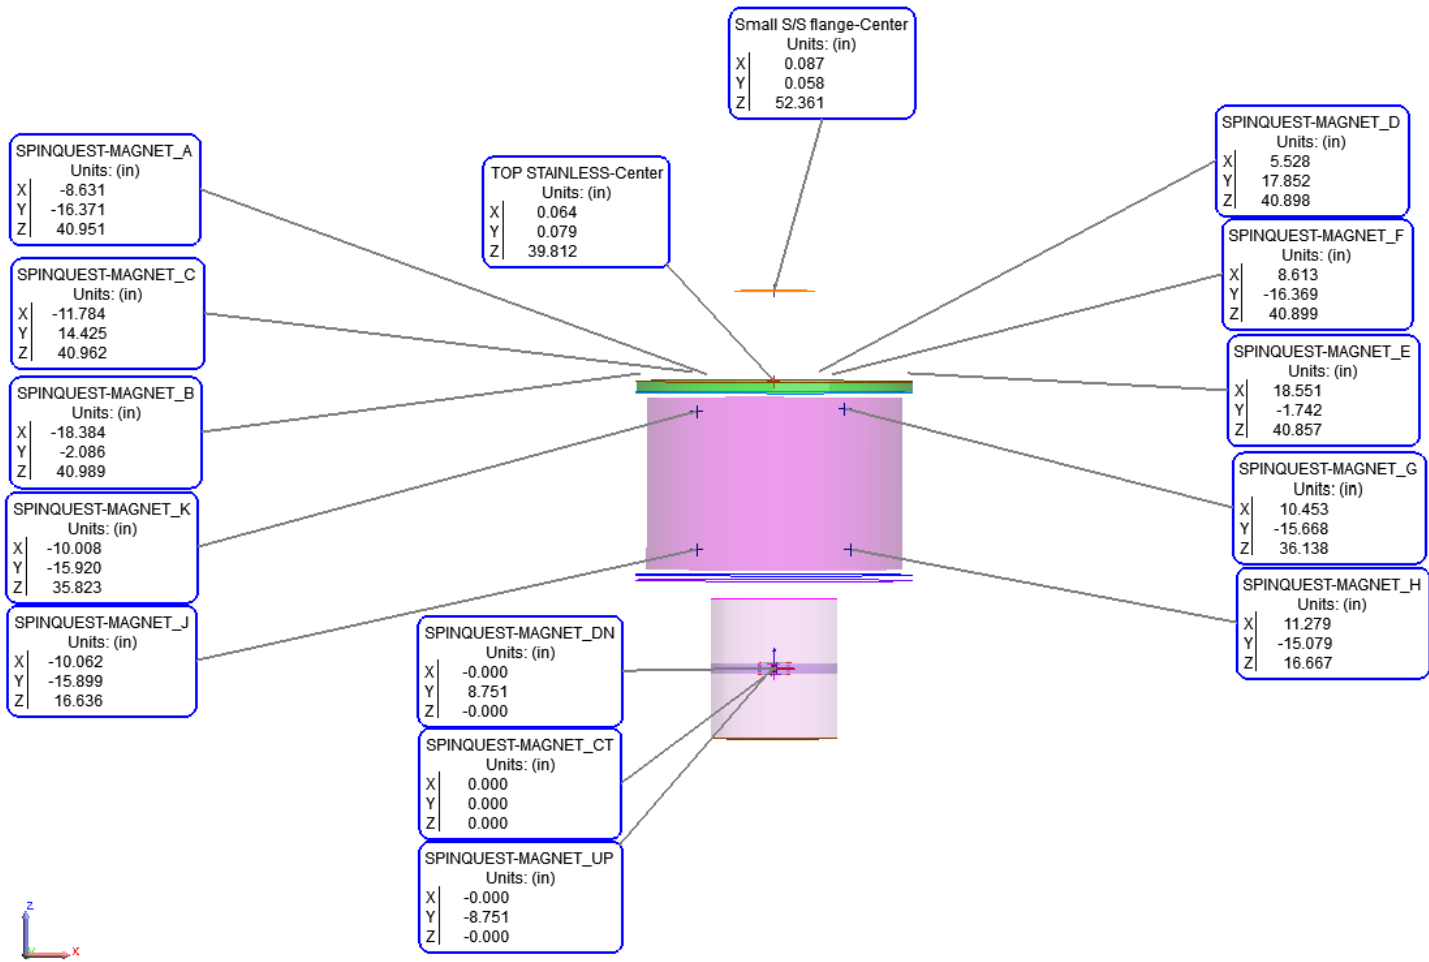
Small S/S flange-Center
Units: (in)
X 0.087
Y 0.058
Z 52.361

SPINQUEST-MAGNET_A
Units: (in)
X -8.631
Y -16.371
Z 40.951

TOP STAINLESS-Center
Units: (in)
X 0.064
Y 0.079
Z 39.812

SPINQUEST-MAGNET_D
Units: (in)
X 5.528
Y 17.852
Z 40.898

SPINQUEST-MAGNET_C
Units: (in)
X -11.784
Y 14.425
Z 40.962

SPINQUEST-MAGNET_F
Units: (in)
X 8.613
Y -16.369
Z 40.899

SPINQUEST-MAGNET_E
Units: (in)
X 18.551
Y -1.742
Z 40.857

SPINQUEST-MAGNET_B
Units: (in)
X -18.384
Y -2.086
Z 40.989

SPINQUEST-MAGNET_G
Units: (in)
X 10.453
Y -15.668
Z 36.138

SPINQUEST-MAGNET_K
Units: (in)
X -10.008
Y -15.920
Z 35.823

SPINQUEST-MAGNET_H
Units: (in)
X 11.279
Y -15.079
Z 16.667

SPINQUEST-MAGNET_J
Units: (in)
X -10.062
Y -15.899
Z 16.636

SPINQUEST-MAGNET_DN
Units: (in)
X -0.000
Y 8.751
Z -0.000

SPINQUEST-MAGNET_CT
Units: (in)
X 0.000
Y 0.000
Z 0.000

SPINQUEST-MAGNET_UP
Units: (in)
X -0.000
Y -8.751
Z -0.000

Z
X